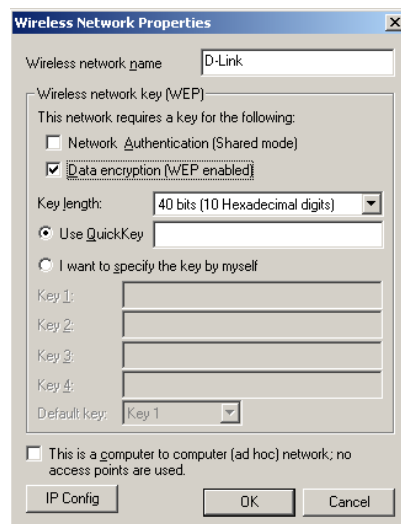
Wireless Network Properties

×

Wireless network name

D-Link

Wireless network key (WEP)

This network requires a key for the following:

Network Authentication (Shared mode)

Data encryption (WEP enabled)

Key length:

40 bits (10 Hexadecimal digits)

Use QuickKey

I want to specify the key by myself

Key 1:

Key 2:

Key 3:

Key 4:

Default key:

Key 1

This is a computer to computer (ad hoc) network; no access points are used.

IP Config

OK

Cancel